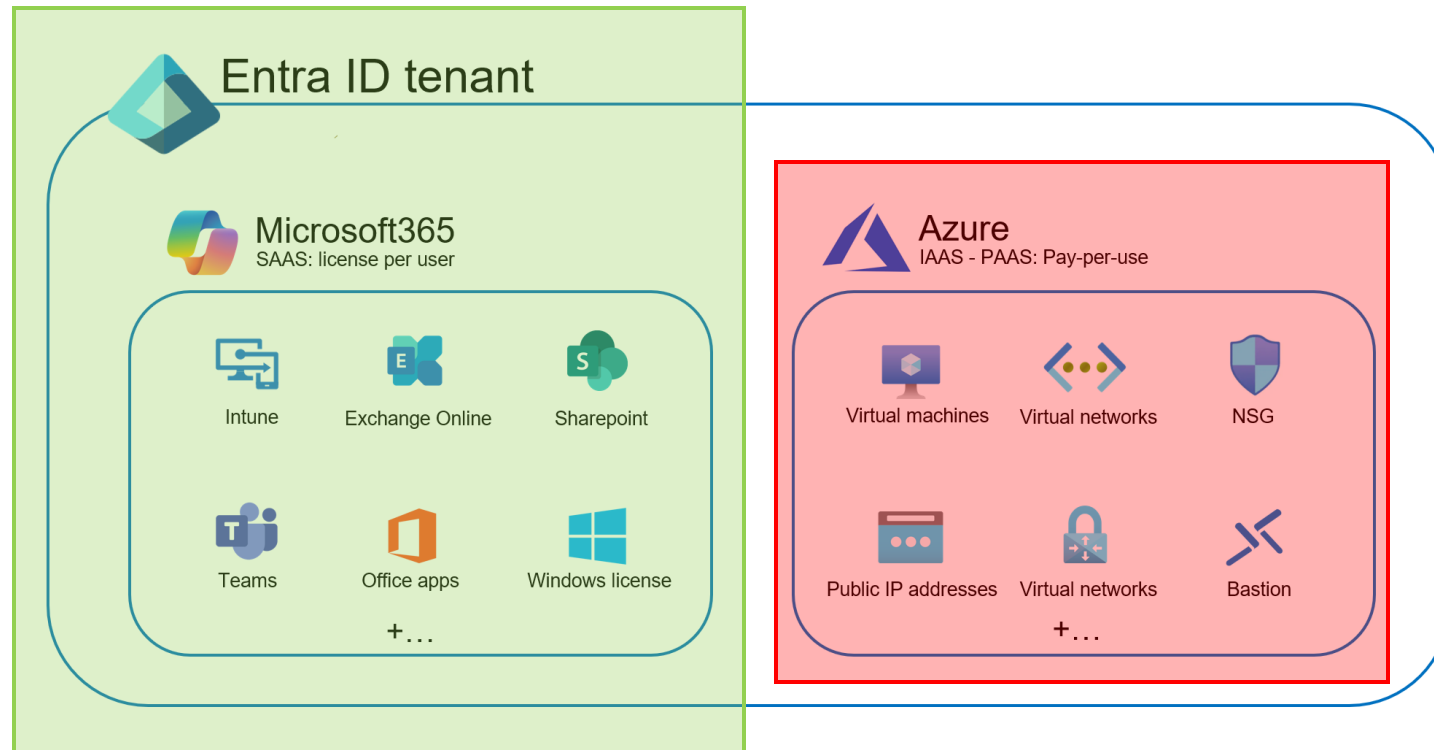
Entra ID tenant

Microsoft365
SAAS: license per user

Intune
Exchange Online
Sharepoint
Teams
Office apps
Windows license
+…

Azure
IAAS - PAAS: Pay-per-use

Virtual machines
Virtual networks
NSG
Public IP addresses
Virtual networks
Bastion
+…